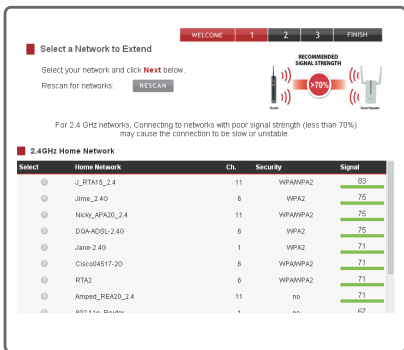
WELCOME 1 2 3 FINISH

Select a Network to Extend

Select your network and click **Next** below.

Rescan for networks: RESCAN

RECOMMENDED SIGNAL STRENGTH

>70%

Router

Smart Repeater

For 2.4 GHz networks, Connecting to networks with poor signal strength (less than 70%) may cause the connection to be slow or unstable.

2.4GHz Home Network

| Select | Home Network | Ch. | Security | Signal |
|---|---|---|---|---|
| | J_RTA15_2.4 | 11 | WPA/WPA2 | 83 |
| | Jime_2.4G | 6 | WPA2 | 75 |
| | Nicky_APA20_2.4 | 11 | WPA/WPA2 | 75 |
| | DQA-ADSL-2.4G | 6 | WPA2 | 75 |
| | Jane-2.4G | 1 | WPA2 | 71 |
| | Cisco04517-2G | 6 | WPA/WPA2 | 71 |
| | RTA2 | 6 | WPA/WPA2 | 71 |
| | Amped_REA20_2.4 | 11 | no | 71 |
| | 802.11n_Router | 1 | no | 67 |